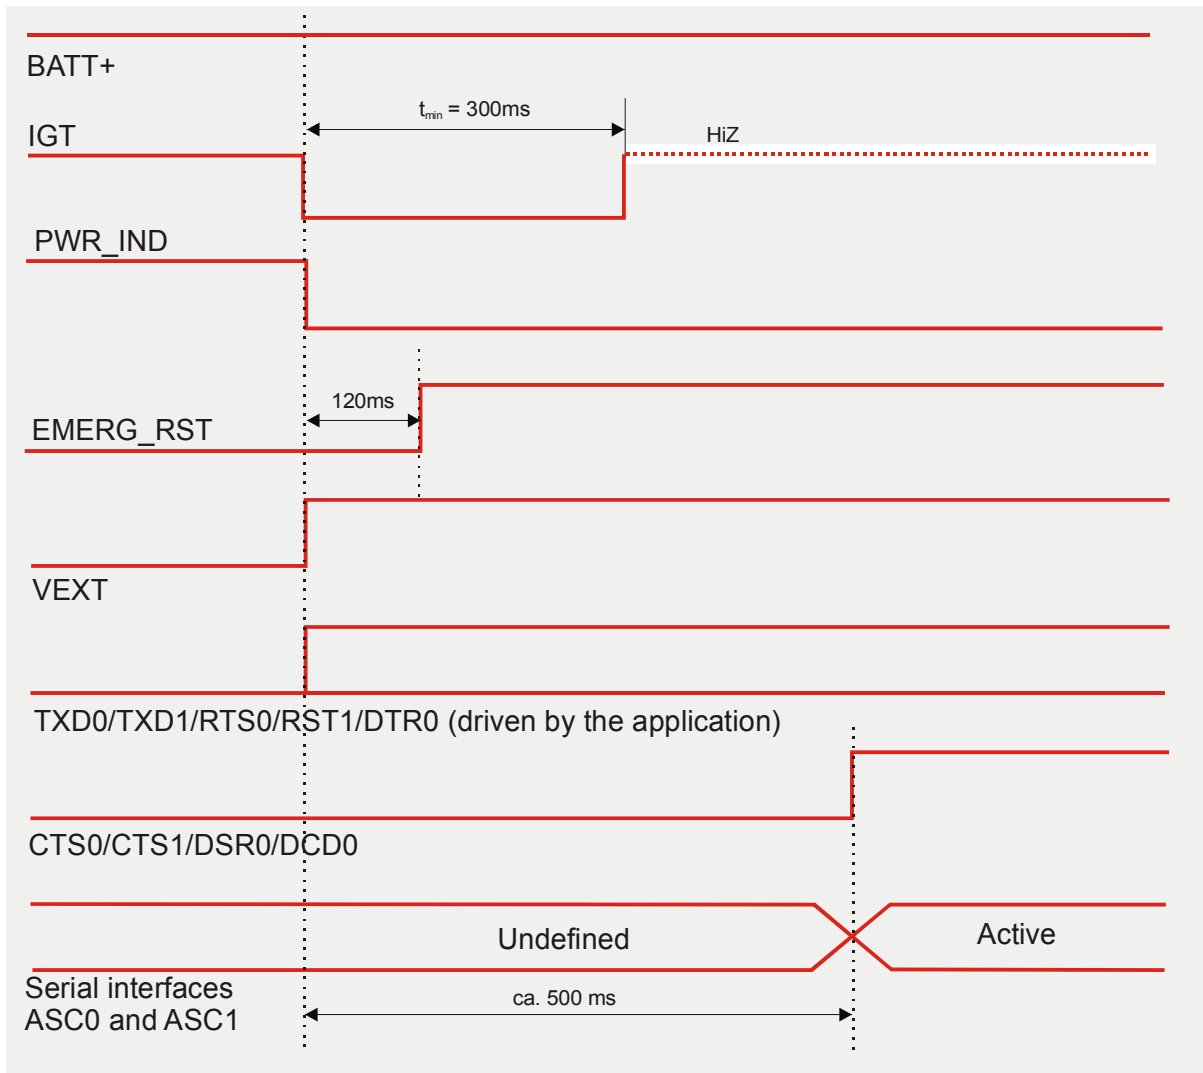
BATT+

IGT

$t_{min}$ = 300ms

HiZ

PWR_IND

120ms

EMERG_RST

VEXT

TXD0/TXD1/RTS0/RST1/DTR0 (driven by the application)

CTS0/CTS1/DSR0/DCD0

Undefined

Active

Serial interfaces ASC0 and ASC1

ca. 500 ms